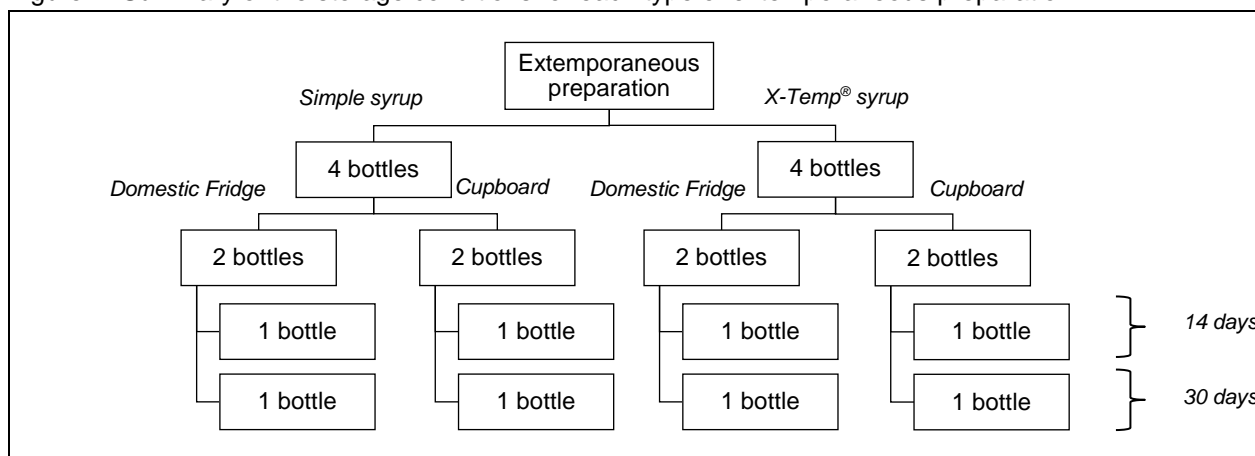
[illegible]

Extemporaneous preparation

Simple syrup

X-Temp® syrup

4 bottles

Domestic Fridge

Cupboard

Domestic Fridge

4 bottles

Cupboard

2 bottles

2 bottles

2 bottles

2 bottles

1 bottle

1 bottle

1 bottle

1 bottle

14 days

1 bottle

1 bottle

1 bottle

1 bottle

30 days